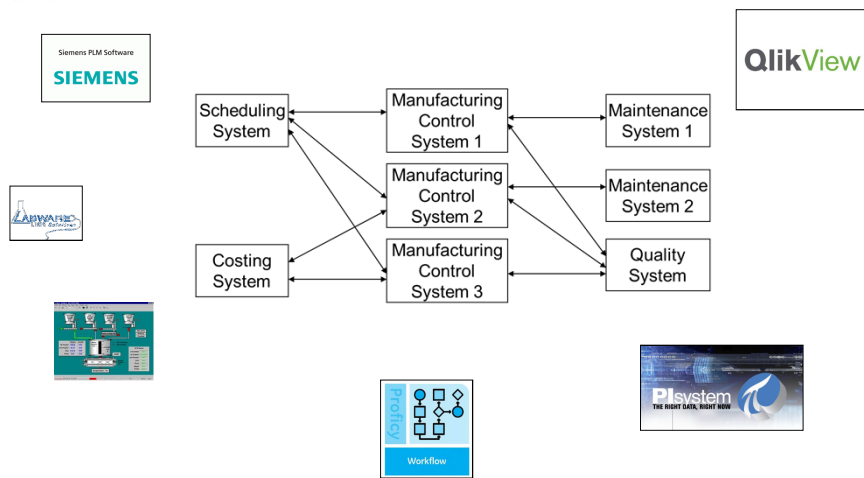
Siemens PLM Software
SIEMENS

QlikView

Scheduling System

Manufacturing Control System 1

Maintenance System 1

Manufacturing Control System 2

Maintenance System 2

Costing System

Manufacturing Control System 3

Quality System

LABWARE
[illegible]

Proficy
Workflow

PI system
THE RIGHT DATA, RIGHT NOW